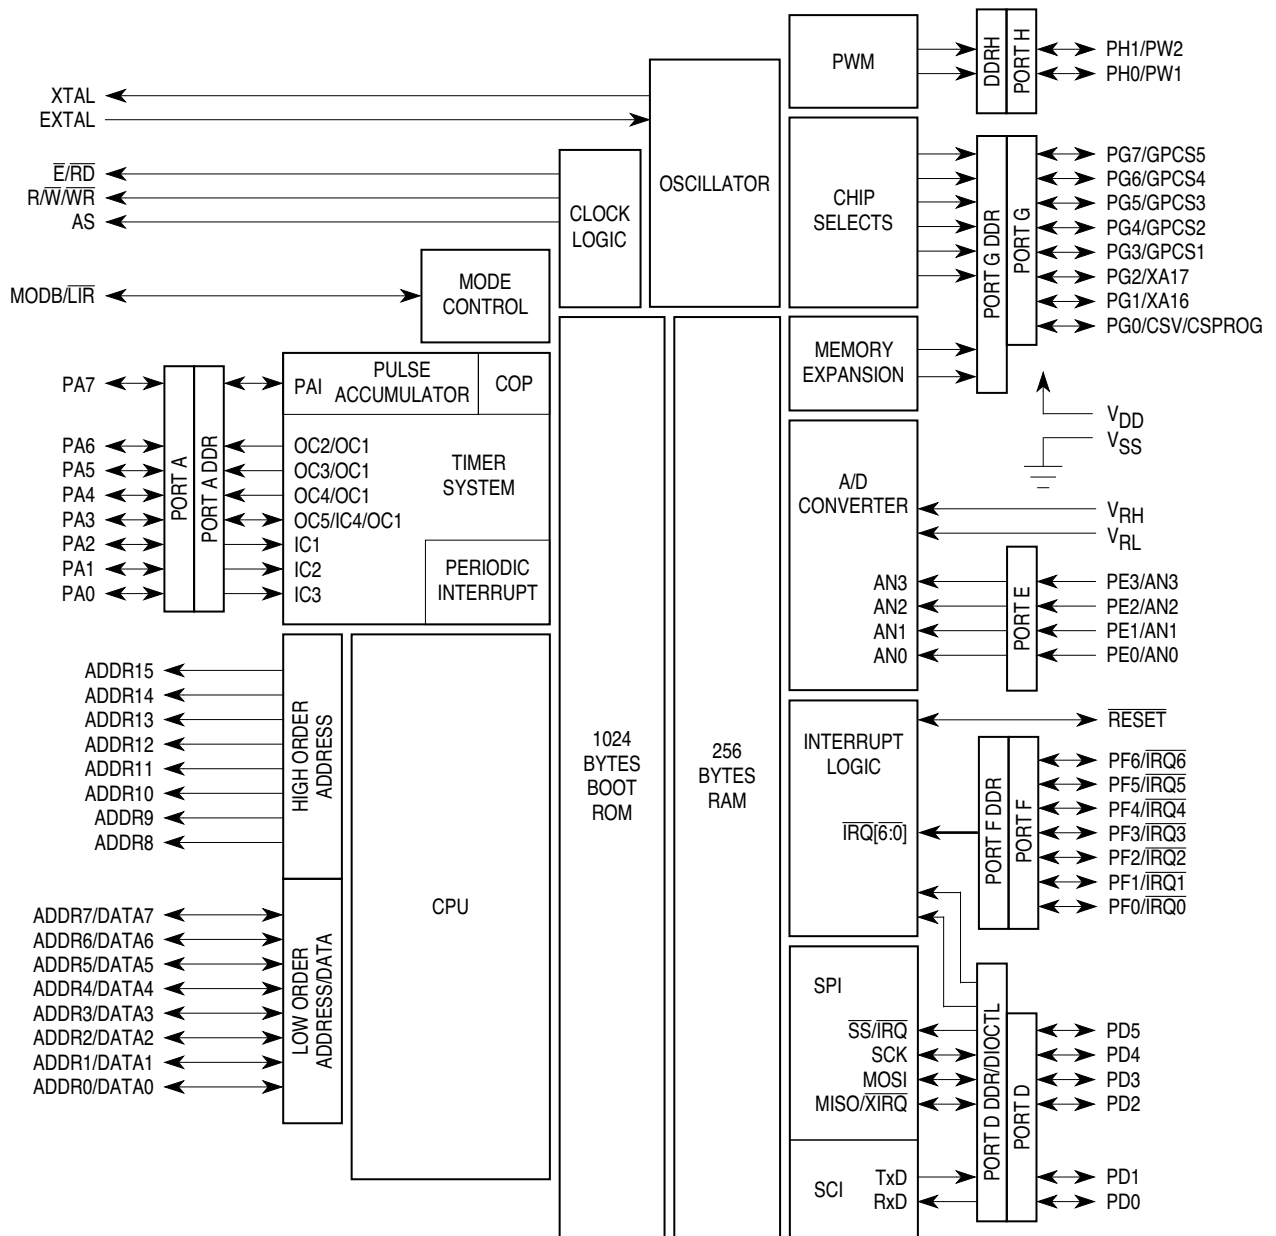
XTAL
EXTAL
$\overline{E}/\overline{RD}$
$R/\overline{W}/\overline{WR}$
AS
MODB/$\overline{LIR}$
CLOCK LOGIC
OSCILLATOR
MODE CONTROL
PWM
DDRH
PORT H
PH1/PW2
PH0/PW1
CHIP SELECTS
PORT G DDR
PORT G
PG7/GPCS5
PG6/GPCS4
PG5/GPCS3
PG4/GPCS2
PG3/GPCS1
PG2/XA17
PG1/XA16
PG0/CSV/CSPROG
MEMORY EXPANSION
$V_{DD}$
$V_{SS}$
PA7
PA6
PA5
PA4
PA3
PA2
PA1
PA0
PORT A
PORT A DDR
PAI
PULSE ACCUMULATOR
COP
OC2/OC1
OC3/OC1
OC4/OC1
OC5/IC4/OC1
IC1
IC2
IC3
TIMER SYSTEM
PERIODIC INTERRUPT
A/D CONVERTER
$V_{RH}$
$V_{RL}$
AN3
AN2
AN1
AN0
PORT E
PE3/AN3
PE2/AN2
PE1/AN1
PE0/AN0
ADDR15
ADDR14
ADDR13
ADDR12
ADDR11
ADDR10
ADDR9
ADDR8
HIGH ORDER ADDRESS
1024 BYTES BOOT ROM
256 BYTES RAM
INTERRUPT LOGIC
$\overline{RESET}$
$\overline{IRQ[6:0]}$
PORT F DDR
PORT F
PF6/$\overline{IRQ6}$
PF5/$\overline{IRQ5}$
PF4/$\overline{IRQ4}$
PF3/$\overline{IRQ3}$
PF2/$\overline{IRQ2}$
PF1/$\overline{IRQ1}$
PF0/$\overline{IRQ0}$
CPU
ADDR7/DATA7
ADDR6/DATA6
ADDR5/DATA5
ADDR4/DATA4
ADDR3/DATA3
ADDR2/DATA2
ADDR1/DATA1
ADDR0/DATA0
LOW ORDER ADDRESS/DATA
SPI
$\overline{SS}/\overline{IRQ}$
SCK
MOSI
MISO/$\overline{XIRQ}$
SCI
TxD
RxD
PORT D DDR/DIOCTL
PORT D
PD5
PD4
PD3
PD2
PD1
PD0